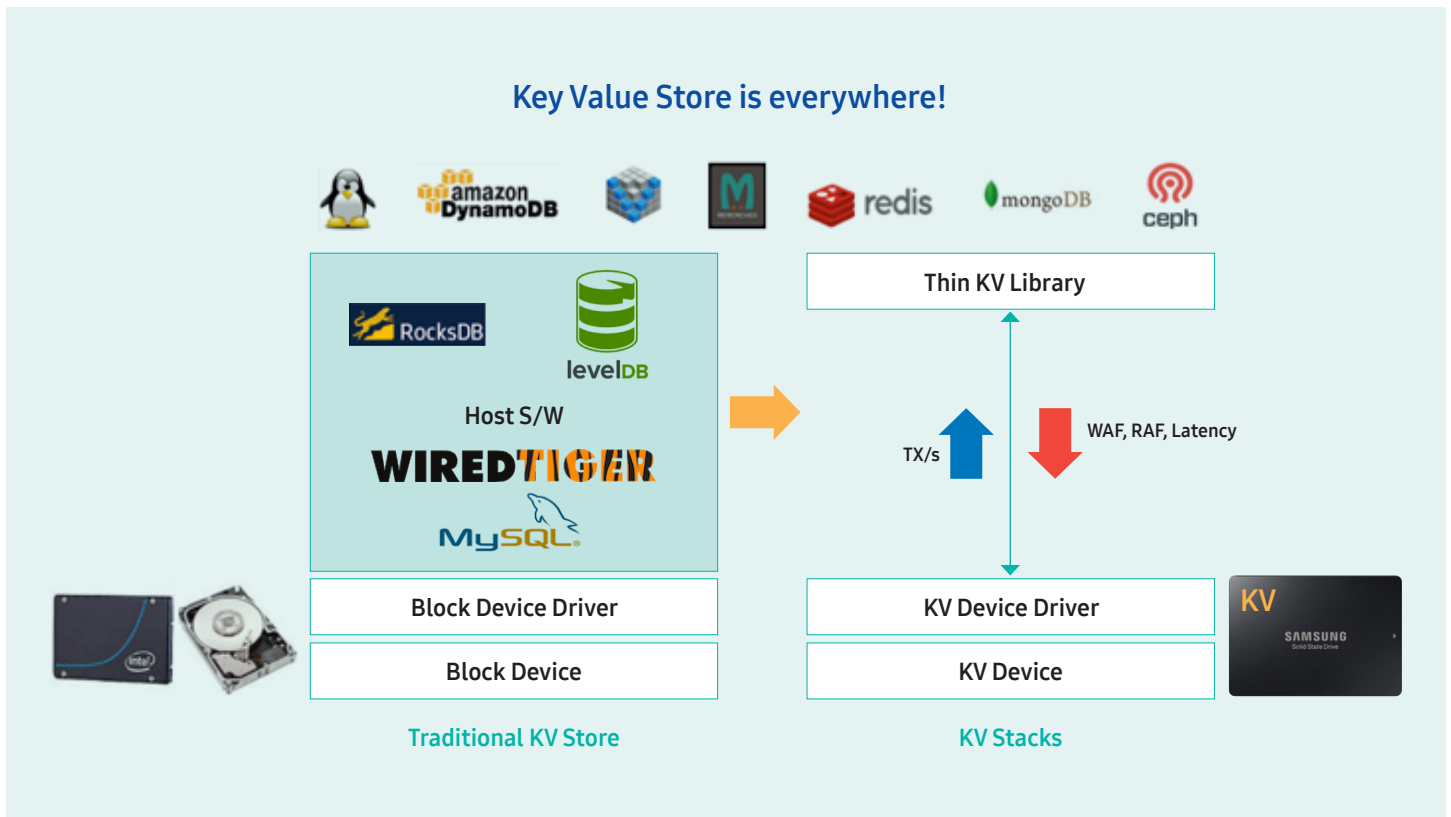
Key Value Store is everywhere!

amazon DynamoDB

M

redis

mongoDB

ceph

RocksDB

levelDB

Host S/W

WIREDTIGER

MySQL

Thin KV Library

TX/s

WAF, RAF, Latency

intel

Block Device Driver

Block Device

KV Device Driver

KV Device

KV

SAMSUNG

Solid State Drive

Traditional KV Store

KV Stacks